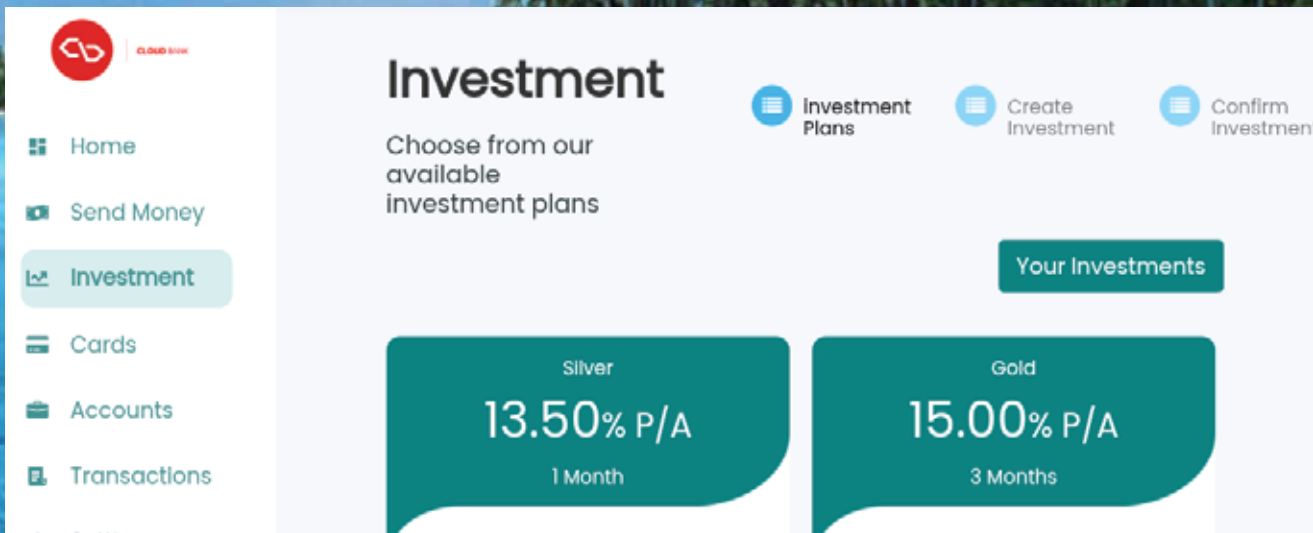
CLOUD BANK

Home

Send Money

Investment

Cards

Accounts

Transactions

Investment

Choose from our available investment plans

Investment Plans

Create Investment

Confirm Investment

Your Investments

Silver

13.50% P/A

1 Month

Gold

15.00% P/A

3 Months